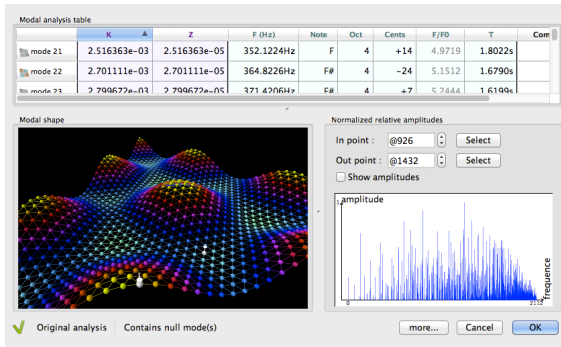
Modal analysis table

| | K | Z | F (Hz) | Note | Oct | Cents | F/F0 | T | Com |
|---|---|---|---|---|---|---|---|---|---|
| mode 21 | 2.516363e−03 | 2.516363e−05 | 352.1224Hz | F | 4 | +14 | 4.9719 | 1.8022s | |
| mode 22 | 2.701111e−03 | 2.701111e−05 | 364.8226Hz | F# | 4 | −24 | 5.1512 | 1.6790s | |
| mode 23 | 2.799672e−03 | 2.799672e−05 | 371.4206Hz | F# | 4 | +7 | 5.2444 | 1.6199s | |

Modal shape

Normalized relative amplitudes

In point : @926 Select

Out point : @1432 Select

Show amplitudes

amplitude

frequence

0

2112

Original analysis Contains null mode(s)

more... Cancel OK